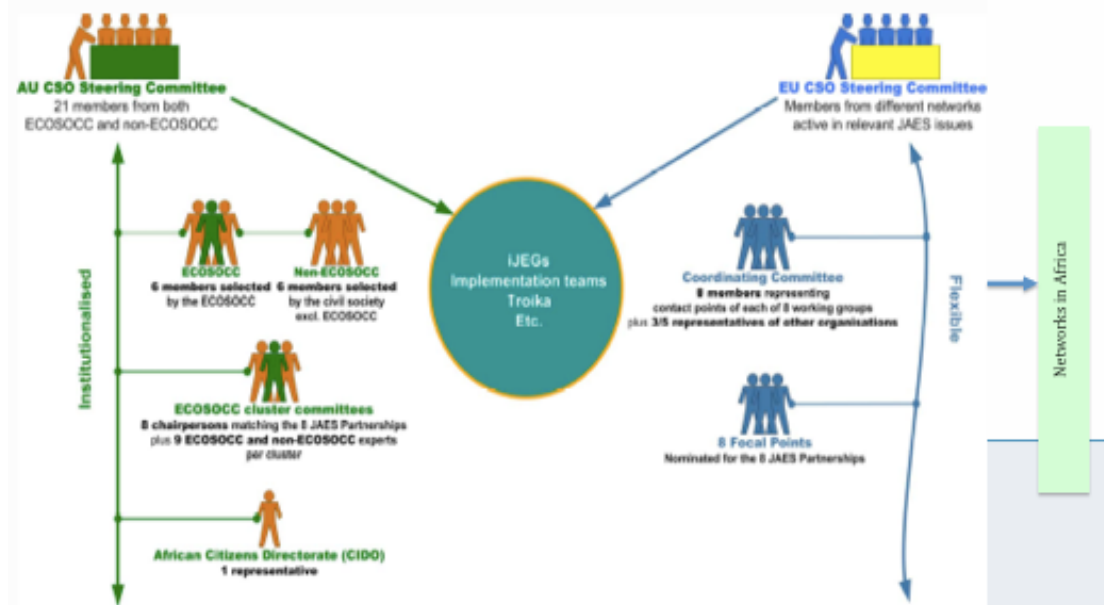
AU CSO Steering Committee
21 members from both ECOSOCC and non-ECOSOCC

EU CSO Steering Committee
Members from different networks active in relevant JAES issues

Institutionalised

ECOSOCC
6 members selected by the ECOSOCC

Non-ECOSOCC
6 members selected by the civil society excl. ECOSOCC

iJEGs
Implementation teams
Troika
Etc.

Coordinating Committee
8 members representing contact points of each of 8 working groups plus 3/5 representatives of other organisations

Flexible

Networks in Africa

ECOSOCC cluster committees
8 chairpersons matching the 8 JAES Partnerships plus 9 ECOSOCC and non-ECOSOCC experts per cluster

8 Focal Points
Nominated for the 8 JAES Partnerships

African Citizens Directorate (CIDO)
1 representative